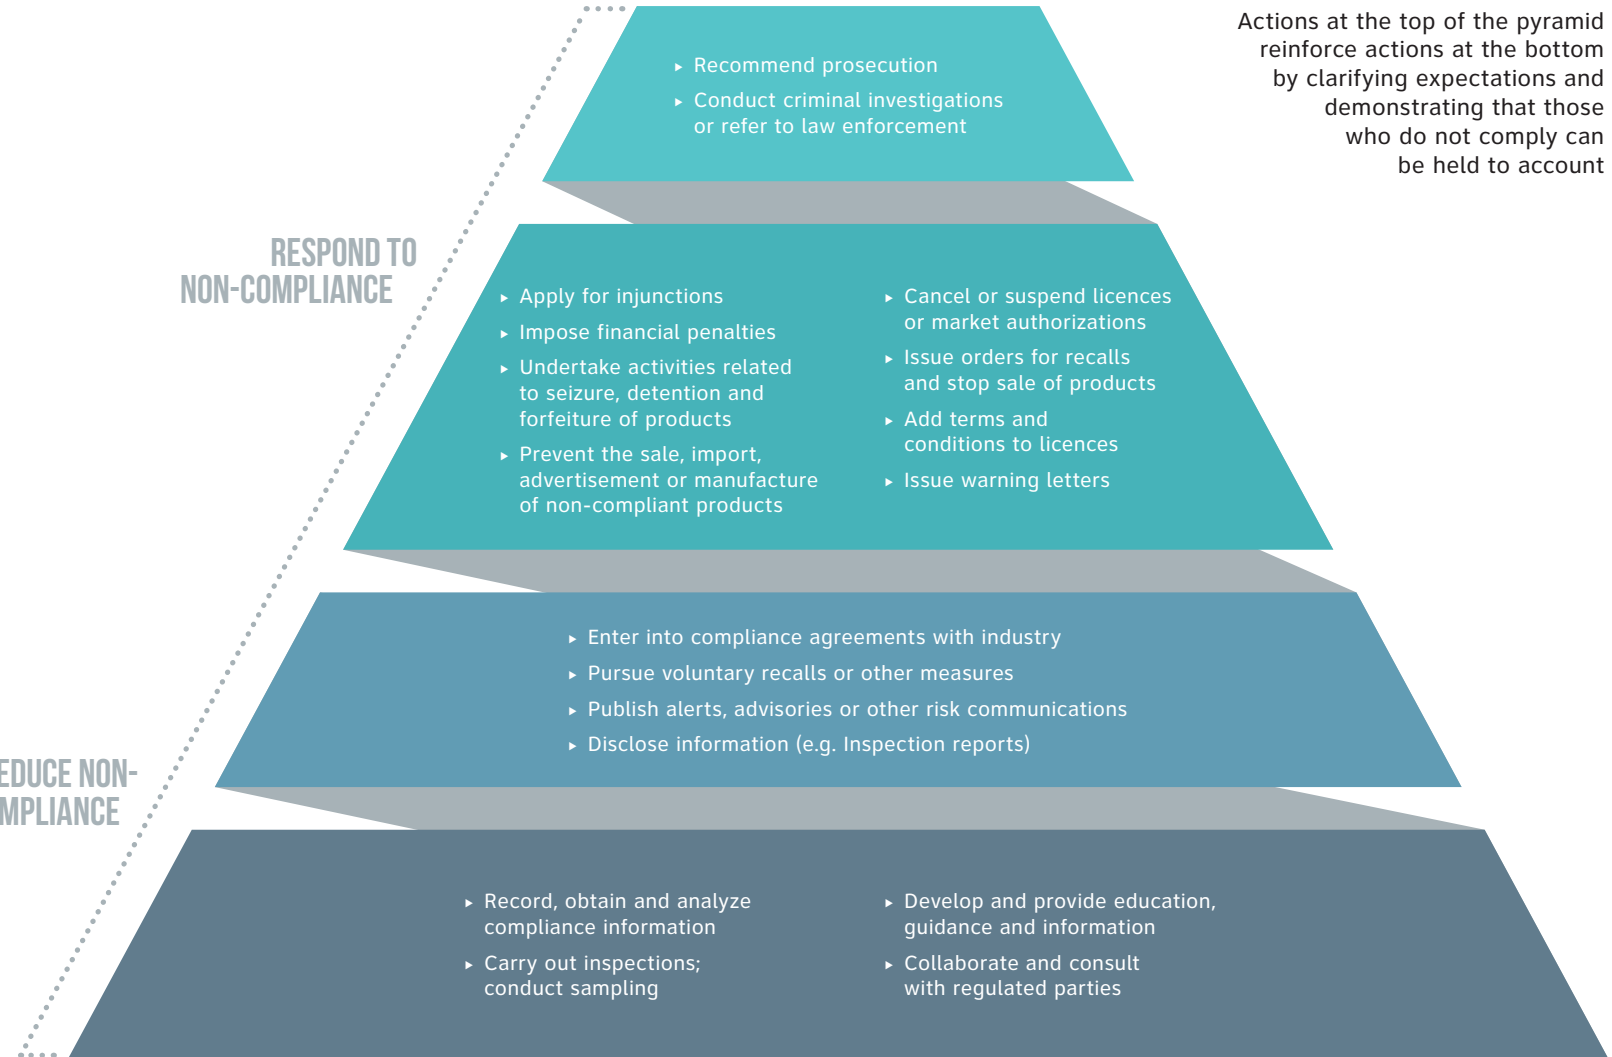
Actions at the top of the pyramid reinforce actions at the bottom by clarifying expectations and demonstrating that those who do not comply can be held to account

RESPOND TO NON-COMPLIANCE

EDUCE NON-MPLIANCE

- Recommend prosecution
- Conduct criminal investigations or refer to law enforcement

- Apply for injunctions
- Impose financial penalties
- Undertake activities related to seizure, detention and forfeiture of products
- Prevent the sale, import, advertisement or manufacture of non-compliant products

- Cancel or suspend licences or market authorizations
- Issue orders for recalls and stop sale of products
- Add terms and conditions to licences
- Issue warning letters

- Enter into compliance agreements with industry
- Pursue voluntary recalls or other measures
- Publish alerts, advisories or other risk communications
- Disclose information (e.g. Inspection reports)

- Record, obtain and analyze compliance information
- Carry out inspections; conduct sampling

- Develop and provide education, guidance and information
- Collaborate and consult with regulated parties